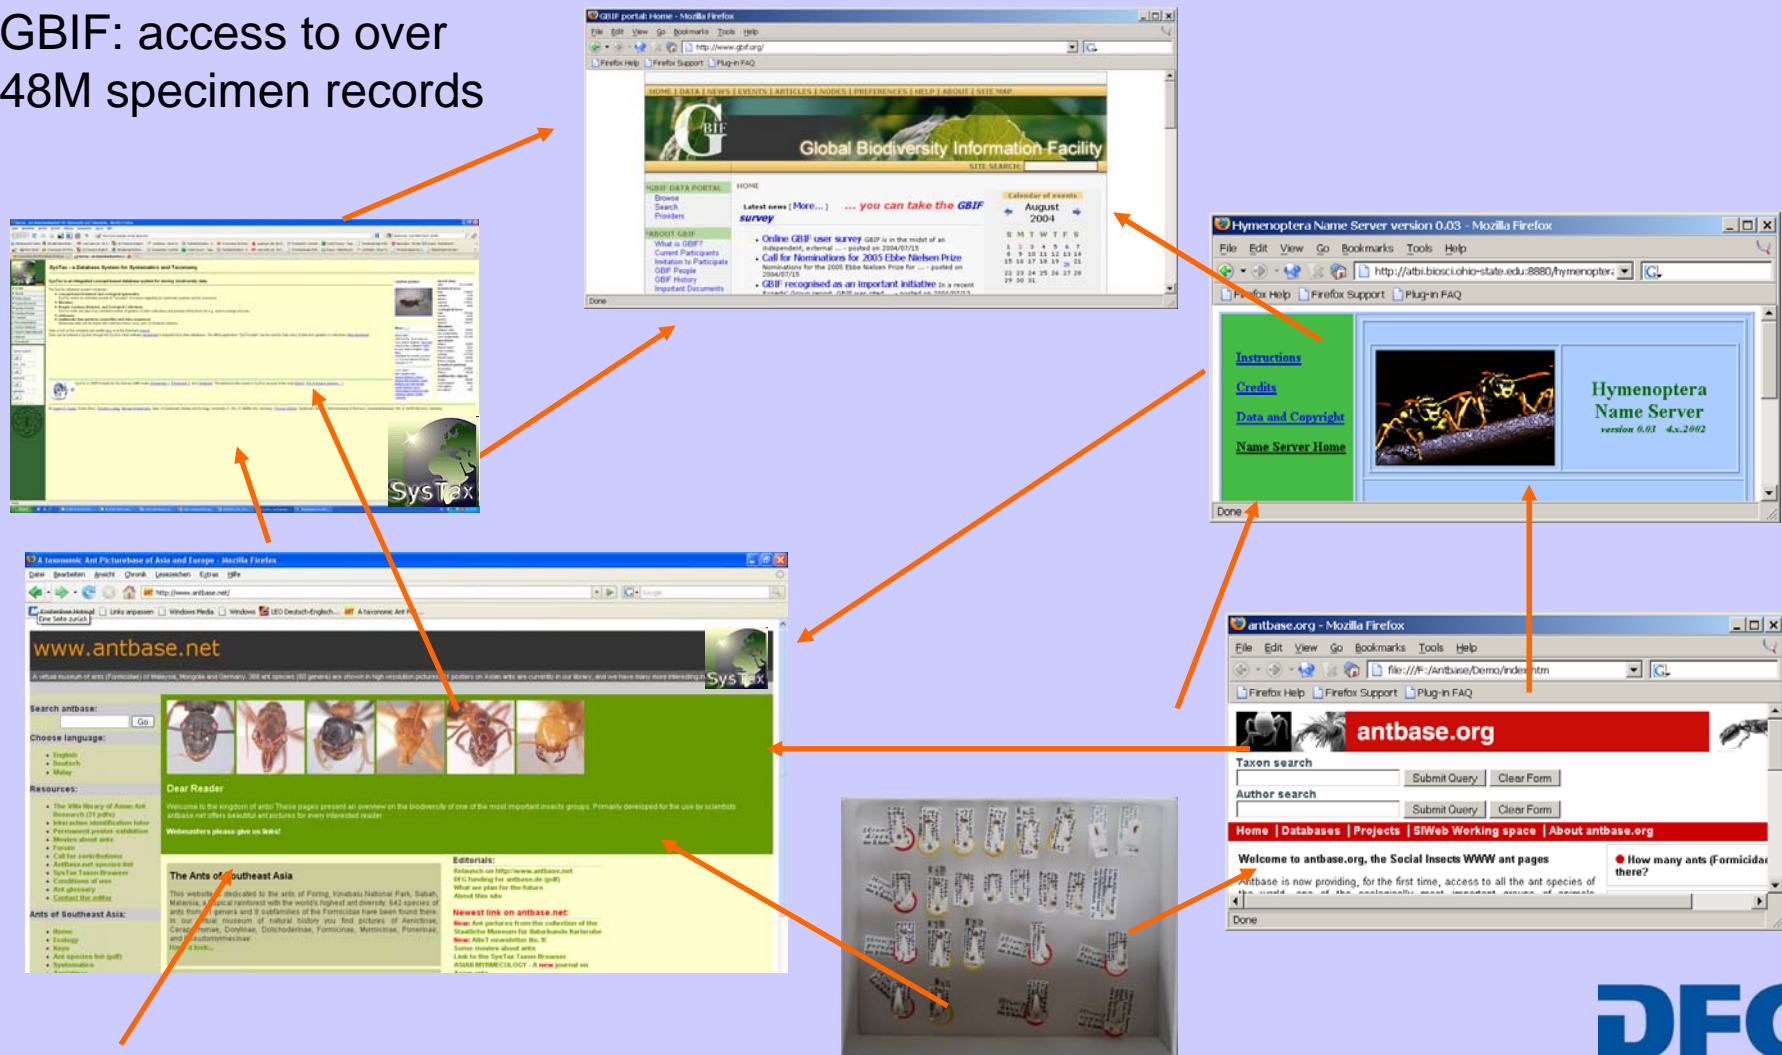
GBIF: access to over 48M specimen records

GBIF portal: Home - Mozilla Firefox
File Edit View Go Bookmarks Tools Help
http://www.gbif.org/
Firefox Help Firefox Support Plug-in FAQ
HOME | DATA | NEWS | EVENTS | ARTICLES | NODES | PREFERENCES | HELP | ABOUT | SITE MAP
GBIF
Global Biodiversity Information Facility
SITE SEARCH
GBIF DATA PORTAL
Browse
Search
Providers
ABOUT GBIF
What is GBIF?
Current Participants
Invitation to Participate
GBIF People
GBIF History
Important Documents
HOME
Latest news [More...]
... you can take the GBIF survey
Online GBIF user survey
Call for Nominations for 2005 Ebbe Nielsen Prize
GBIF recognised as an important initiative
Calendar of events
August 2004
S M T W T F S
Done

SysTax

Hymenoptera Name Server version 0.03 - Mozilla Firefox
File Edit View Go Bookmarks Tools Help
http://atbi.biosci.ohio-state.edu:8880/hymenoptera
Firefox Help Firefox Support Plug-in FAQ
Instructions
Credits
Data and Copyright
Name Server Home
Hymenoptera Name Server
version 0.03 4.x.2002
Done

A taxonomic Ant Picturebase of Asia and Europe - Mozilla Firefox
Datei Bearbeiten Ansicht Chronik Lesezeichen Extras Hilfe
http://www.antbase.net/
www.antbase.net
SysTax
Search antbase:
Go
Choose language:
English
Deutsch
Malay
Resources:
Dear Reader
Webmasters please give us links!
The Ants of Southeast Asia
Editorials:
Newest link on antbase.net:
Ants of Southeast Asia:

antbase.org - Mozilla Firefox
File Edit View Go Bookmarks Tools Help
file:///F:/Antbase/Demo/index.htm
Firefox Help Firefox Support Plug-in FAQ
antbase.org
Taxon search
Submit Query Clear Form
Author search
Submit Query Clear Form
Home | Databases | Projects | SIWeb Working space | About antbase.org
Welcome to antbase.org, the Social Insects WWW ant pages
Antbase is now providing, for the first time, access to all the ant species of
How many ants (Formicidae) there?
Done

DFG